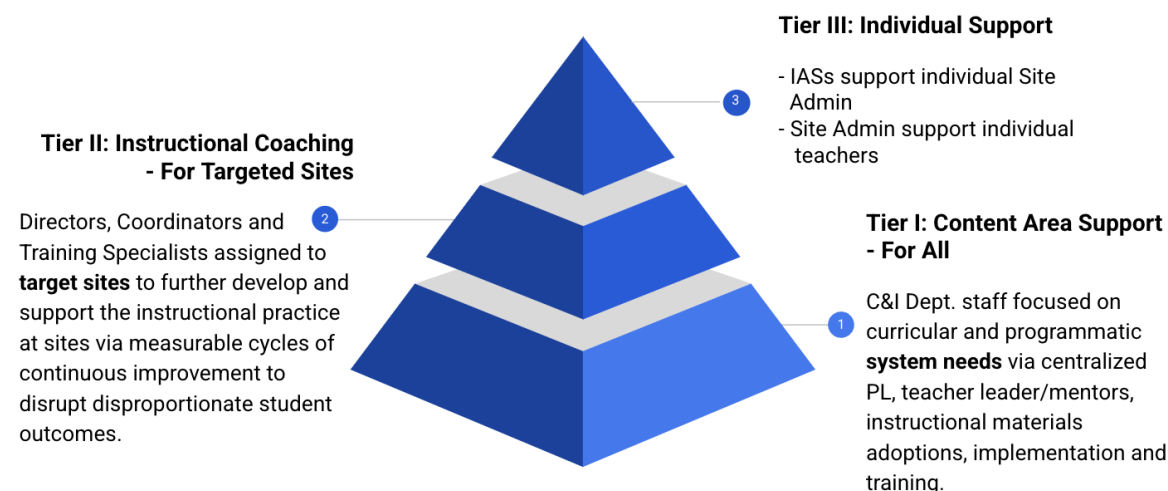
Tier III: Individual Support

- IASs support individual Site Admin
- Site Admin support individual teachers

3

Tier II: Instructional Coaching - For Targeted Sites

Directors, Coordinators and Training Specialists assigned to **target sites** to further develop and support the instructional practice at sites via measurable cycles of continuous improvement to disrupt disproportionate student outcomes.

2

Tier I: Content Area Support - For All

C&I Dept. staff focused on curricular and programmatic **system needs** via centralized PL, teacher leader/mentors, instructional materials adoptions, implementation and training.

1